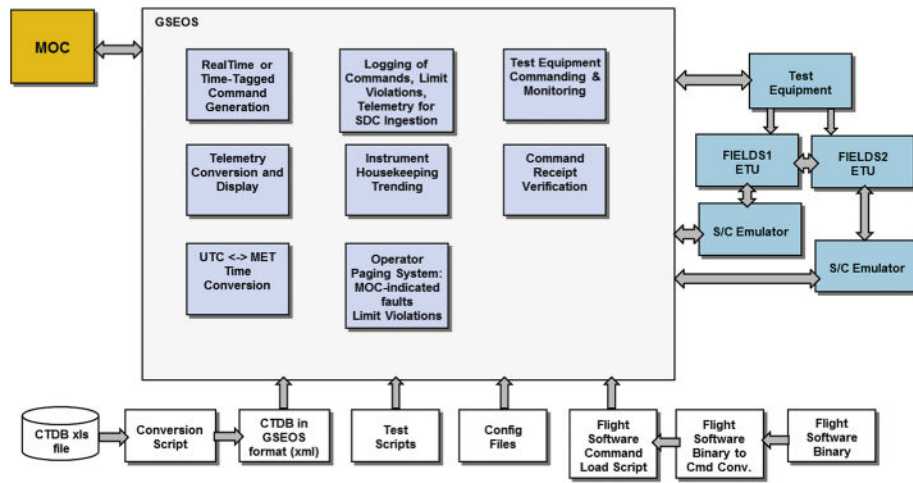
MOC

GSEOS

RealTime or Time-Tagged Command Generation

Logging of Commands, Limit Violations, Telemetry for SDC Ingestion

Test Equipment Commanding & Monitoring

Telemetry Conversion and Display

Instrument Housekeeping Trending

Command Receipt Verification

UTC <-> MET Time Conversion

Operator Paging System: MOC-indicated faults Limit Violations

Test Equipment

FIELDS1 ETU

FIELDS2 ETU

S/C Emulator

S/C Emulator

CTDB xls file

Conversion Script

CTDB in GSEOS format (xml)

Test Scripts

Config Files

Flight Software Command Load Script

Flight Software Binary to Cmd Conv.

Flight Software Binary